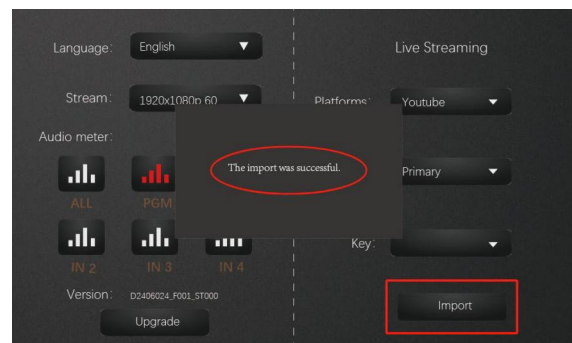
Language: English

Stream: 1920x1080p 60

Audio meter:

ALL PGM

IN 2 IN 3 IN 4

Version: D2406024_F001_ST000

Upgrade

Live Streaming

Platforms: Youtube

Primary

Key:

Import

The import was successful.